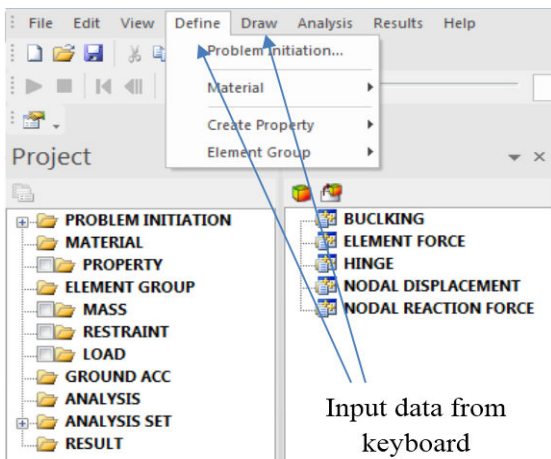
File Edit View Define Draw Analysis Results Help

Problem Initiation...

Material

Create Property

Element Group

Project

PROBLEM INITIATION
MATERIAL
PROPERTY
ELEMENT GROUP
MASS
RESTRAINT
LOAD
GROUND ACC
ANALYSIS
ANALYSIS SET
RESULT

BUCKLING
ELEMENT FORCE
HINGE
NODAL DISPLACEMENT
NODAL REACTION FORCE

Input data from keyboard